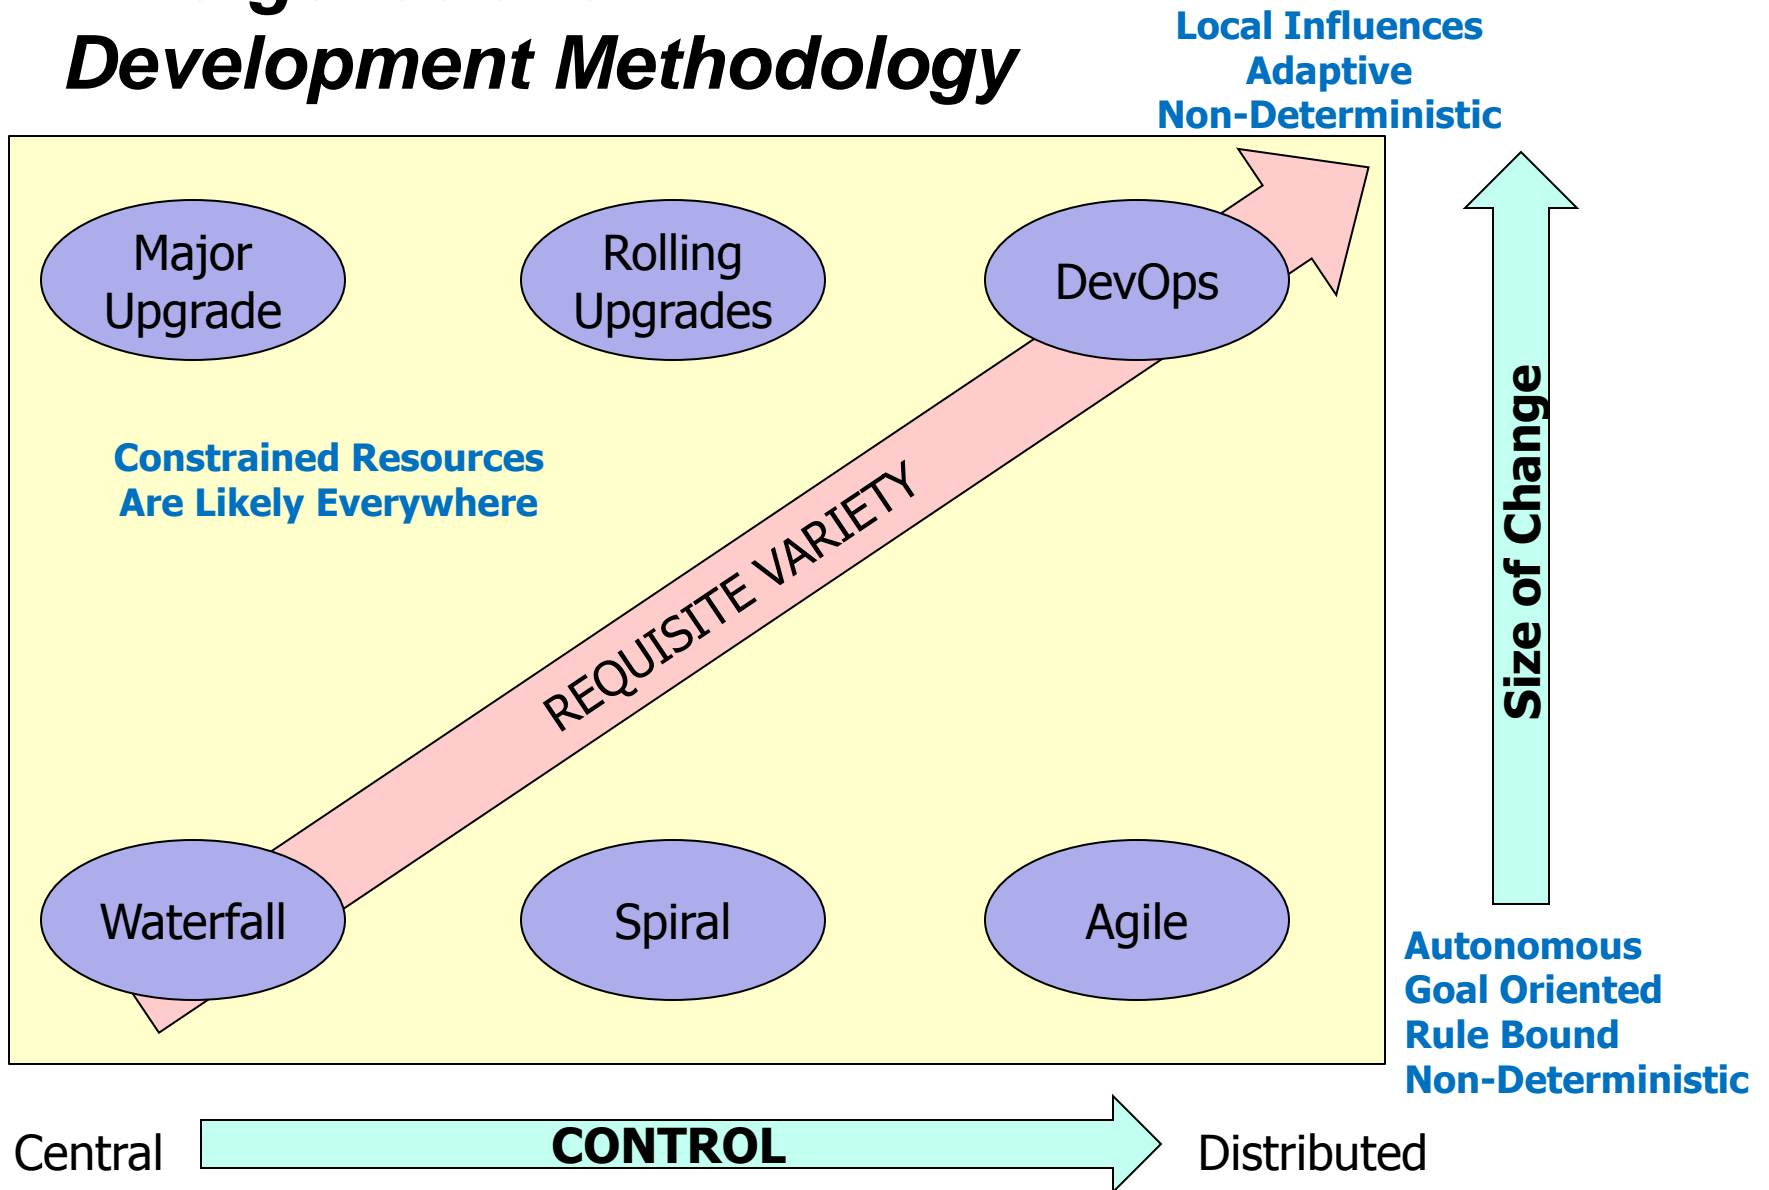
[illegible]
Development Methodology

Local Influences
Adaptive
Non-Deterministic

Major Upgrade

Rolling Upgrades

DevOps

Constrained Resources Are Likely Everywhere

REQUISITE VARIETY

Size of Change

Waterfall

Spiral

Agile

Autonomous
Goal Oriented
Rule Bound
Non-Deterministic

Central

CONTROL

Distributed